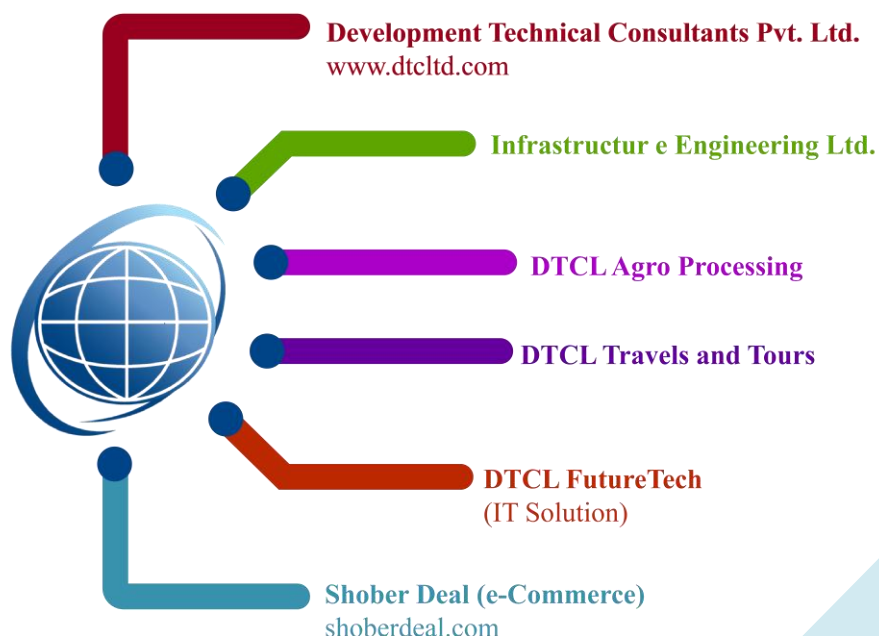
Development Technical Consultants Pvt. Ltd.
www.dtcltd.com

Infrastructur e Engineering Ltd.

DTCL Agro Processing

DTCL Travels and Tours

DTCL FutureTech
(IT Solution)

Shober Deal (e-Commerce)
shoberdeal.com